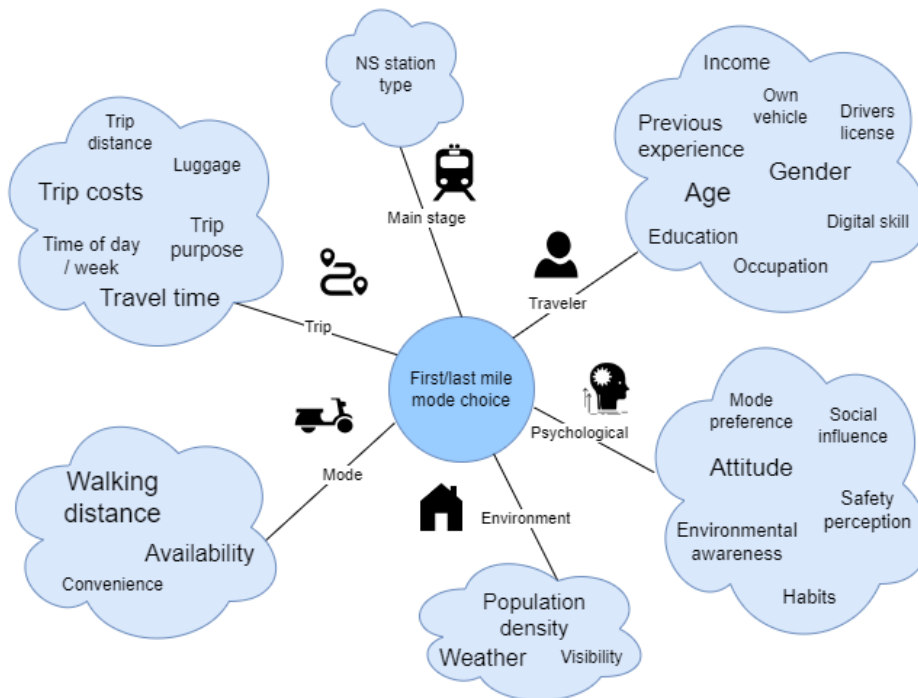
NS station type

Main stage

Trip distance

Luggage

Trip costs

Trip purpose

Time of day / week

Travel time

Trip

Income

Own vehicle

Drivers license

Previous experience

Gender

Age

Education

Digital skill

Occupation

Traveler

First/last mile mode choice

Psychological

Mode preference

Social influence

Attitude

Safety perception

Environmental awareness

Habits

Mode

Walking distance

Availability

Convenience

Environment

Population density

Weather

Visibility